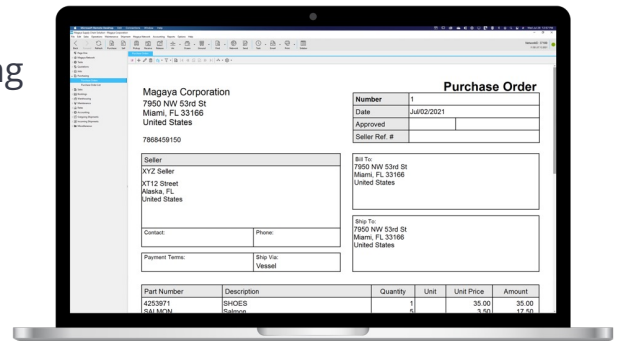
ng

Purchase Order

Magaya Corporation
7950 NW 53rd St
Miami, FL 33166
United States

7868459150

| Number | 1 |
|---|---|
| Date | Jul/02/2021 |
| Approved | |
| Seller Ref. # | |

Seller
XYZ Seller
XT12 Street
Alaska, FL
United States

Contact:
Phone:

Payment Terms:
Ship Via:
Vessel

Bill To:
7950 NW 53rd St
Miami, FL 33166
United States

Ship To:
7950 NW 53rd St
Miami, FL 33166
United States

| Part Number | Description | Quantity | Unit | Unit Price | Amount |
|---|---|---|---|---|---|
| 4253971 | SHOES | 1 | | 35.00 | 35.00 |
| SALMON | Salmon | 5 | | 3.50 | 17.50 |